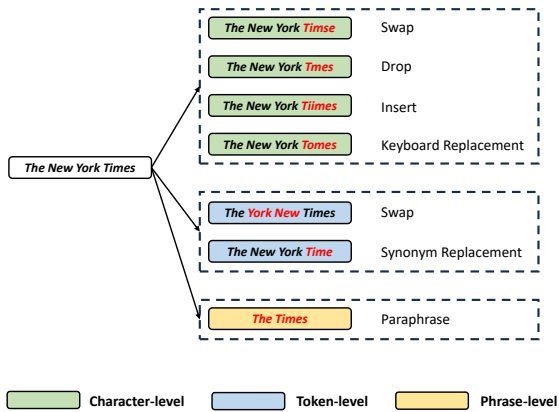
The New York Times

The New York Timse Swap

The New York Tmes Drop

The New York Tiimes Insert

The New York Tomes Keyboard Replacement

The York New Times Swap

The New York Time Synonym Replacement

The Times Paraphrase

Character-level

Token-level

Phrase-level